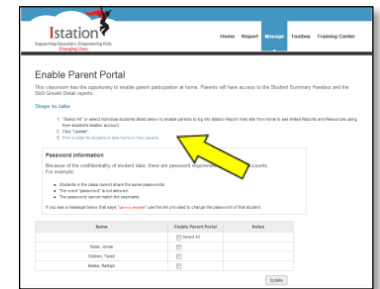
Istation

Supporting Educators, Engineering Kids, Changing Lives

Home Report Manage Toolbox Training Center

Enable Parent Portal

This classroom has the opportunity to enable parent participation at home. Parents will have access to the Student Summary Handout and the Skill Growth Detail reports.

Steps to take:

1. "Select All" or select individual students listed below to enable parents to log into Istation Report Web site from home to see limited Reports and Resources using their student's Istation account.
2. Click "Update".
3. Print a letter for students to take home to their parents.

Password Information

Because of the confidentiality of student data, there are password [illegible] accounts. For example:

- Students in the class cannot share the same passwords.
- The word "password" is not allowed.
- The password cannot match the username.

If you see a message below that says "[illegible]" use the link provided to change the password of that student.

| Name | Enable Parent Portal | Notes |
|---|---|---|
| | Select All | |
| Trees, Jonas | | |
| Dorken, Tarah | | |
| Baxter, Raleigh | | |

Update